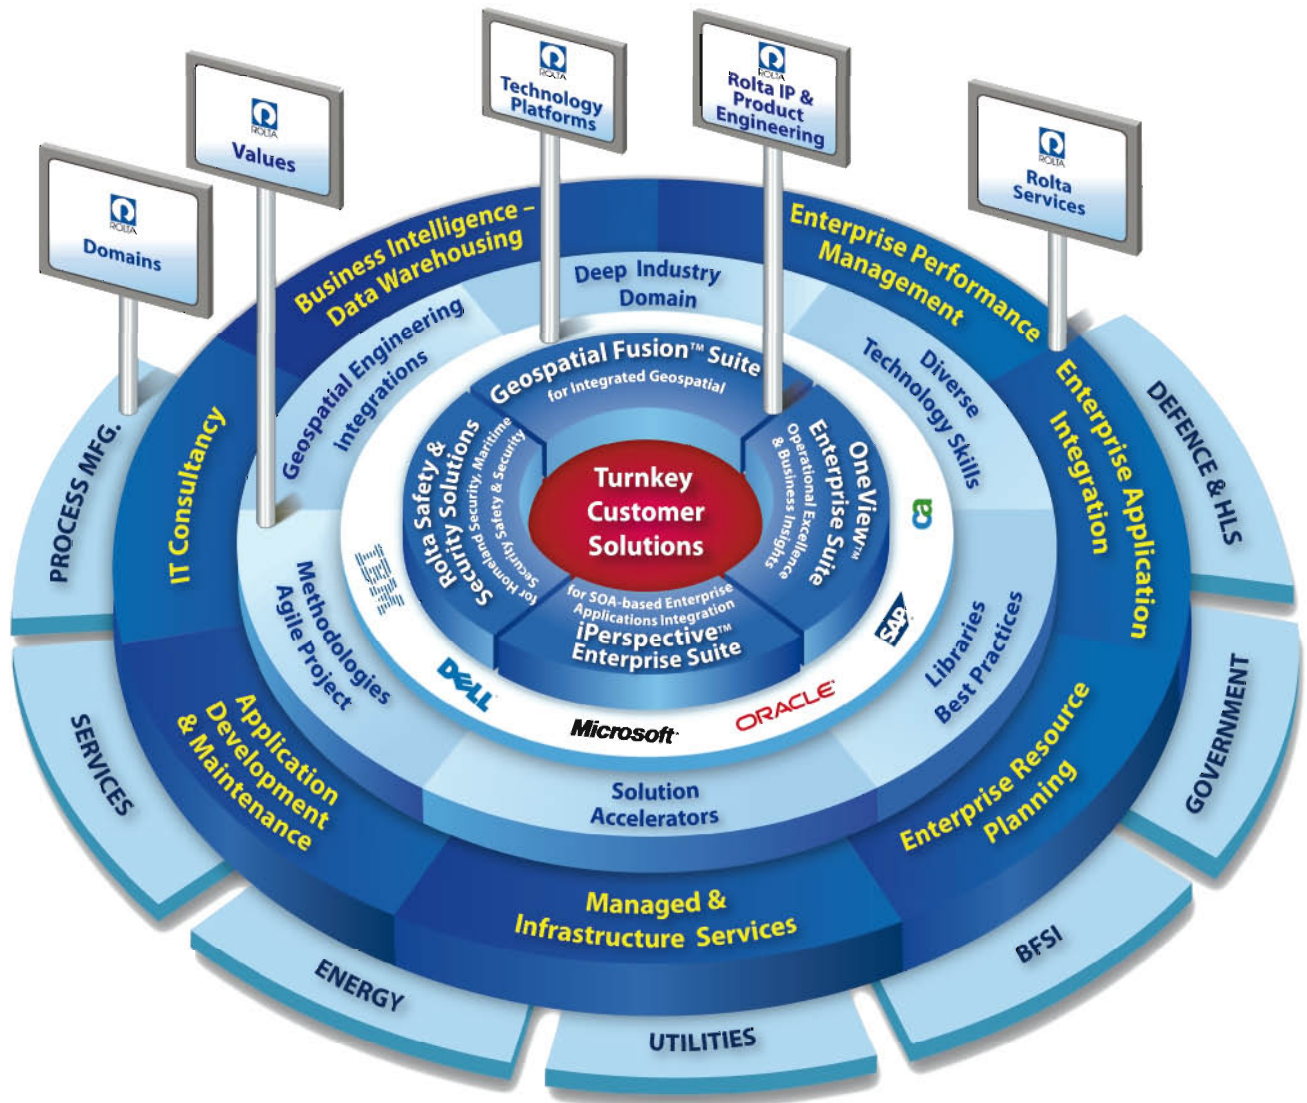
ROLTA
Domains

ROLTA
Values

ROLTA
Technology Platforms

ROLTA
Rolta IP & Product Engineering

ROLTA
Rolta Services

Business Intelligence – Data Warehousing

Enterprise Performance Management

Deep Industry Domain

Geospatial Engineering Integrations

Diverse Technology Skills

Geospatial Fusion™ Suite
for Integrated Geospatial

Rolta Safety & Security Solutions
for Homeland Security, Maritime Security, Safety & Security

Turnkey Customer Solutions

OneView™ Enterprise Suite
Operational Excellence & Business Insights

for SOA-based Enterprise Applications Integration
iPerspective™ Enterprise Suite

IBM

ca

SAP

DELL

Microsoft

ORACLE

Agile Project Methodologies

Best Practices Libraries

Solution Accelerators

IT Consultancy

Enterprise Application Integration

Application Development & Maintenance

Enterprise Resource Planning

Managed & Infrastructure Services

PROCESS MFG.

DEFENCE & HLS

SERVICES

GOVERNMENT

ENERGY

BFSI

UTILITIES